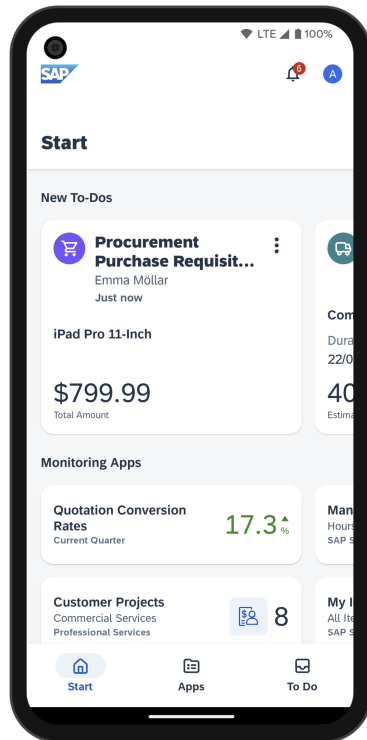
LTE 100%

SAP

6

A

Start

New To-Dos

Procurement Purchase Requisit...
Emma Möllar
Just now

iPad Pro 11-Inch

$799.99
Total Amount

Com
Dura
22/0

40
Estima

Monitoring Apps

Quotation Conversion Rates
Current Quarter

17.3 %

Man
Hours
SAP S

Customer Projects
Commercial Services
Professional Services

8

My I
All Ite
SAP S

Start

Apps

To Do